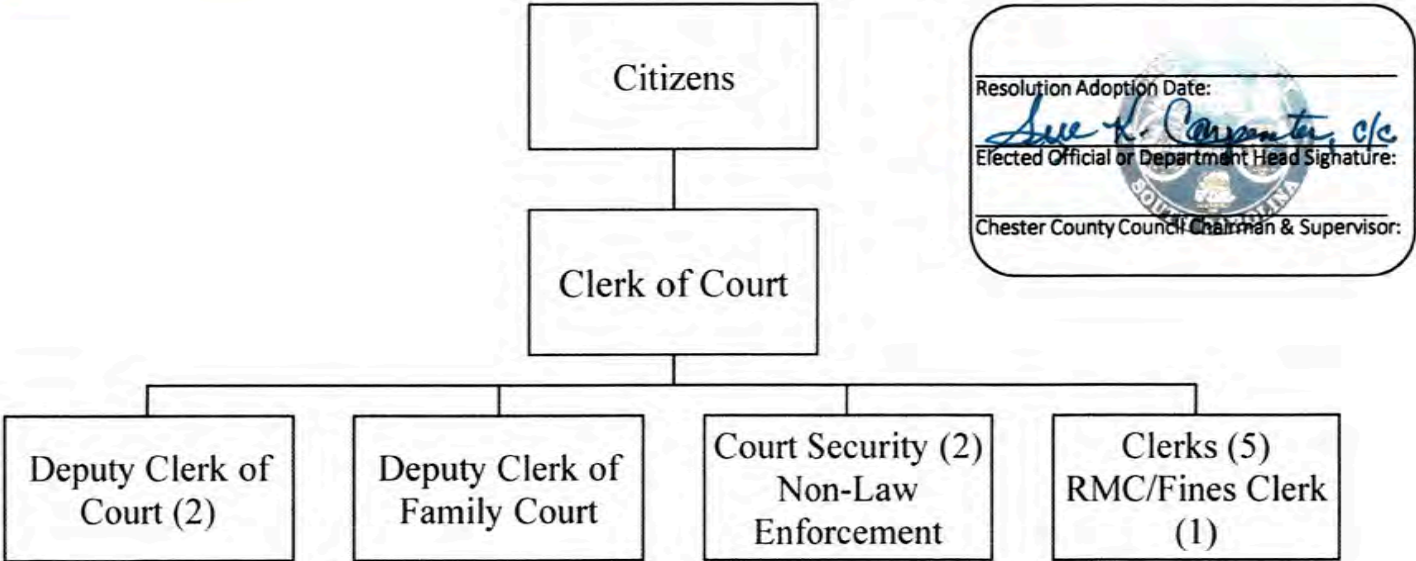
Citizens

Clerk of Court

Deputy Clerk of Court (2)

Deputy Clerk of Family Court

Court Security (2) Non-Law Enforcement

Clerks (5) RMC/Fines Clerk (1)

Resolution Adoption Date:

Sue K. Carpenter, c/c

Elected Official or Department Head Signature:

Chester County Council Chairman & Supervisor: